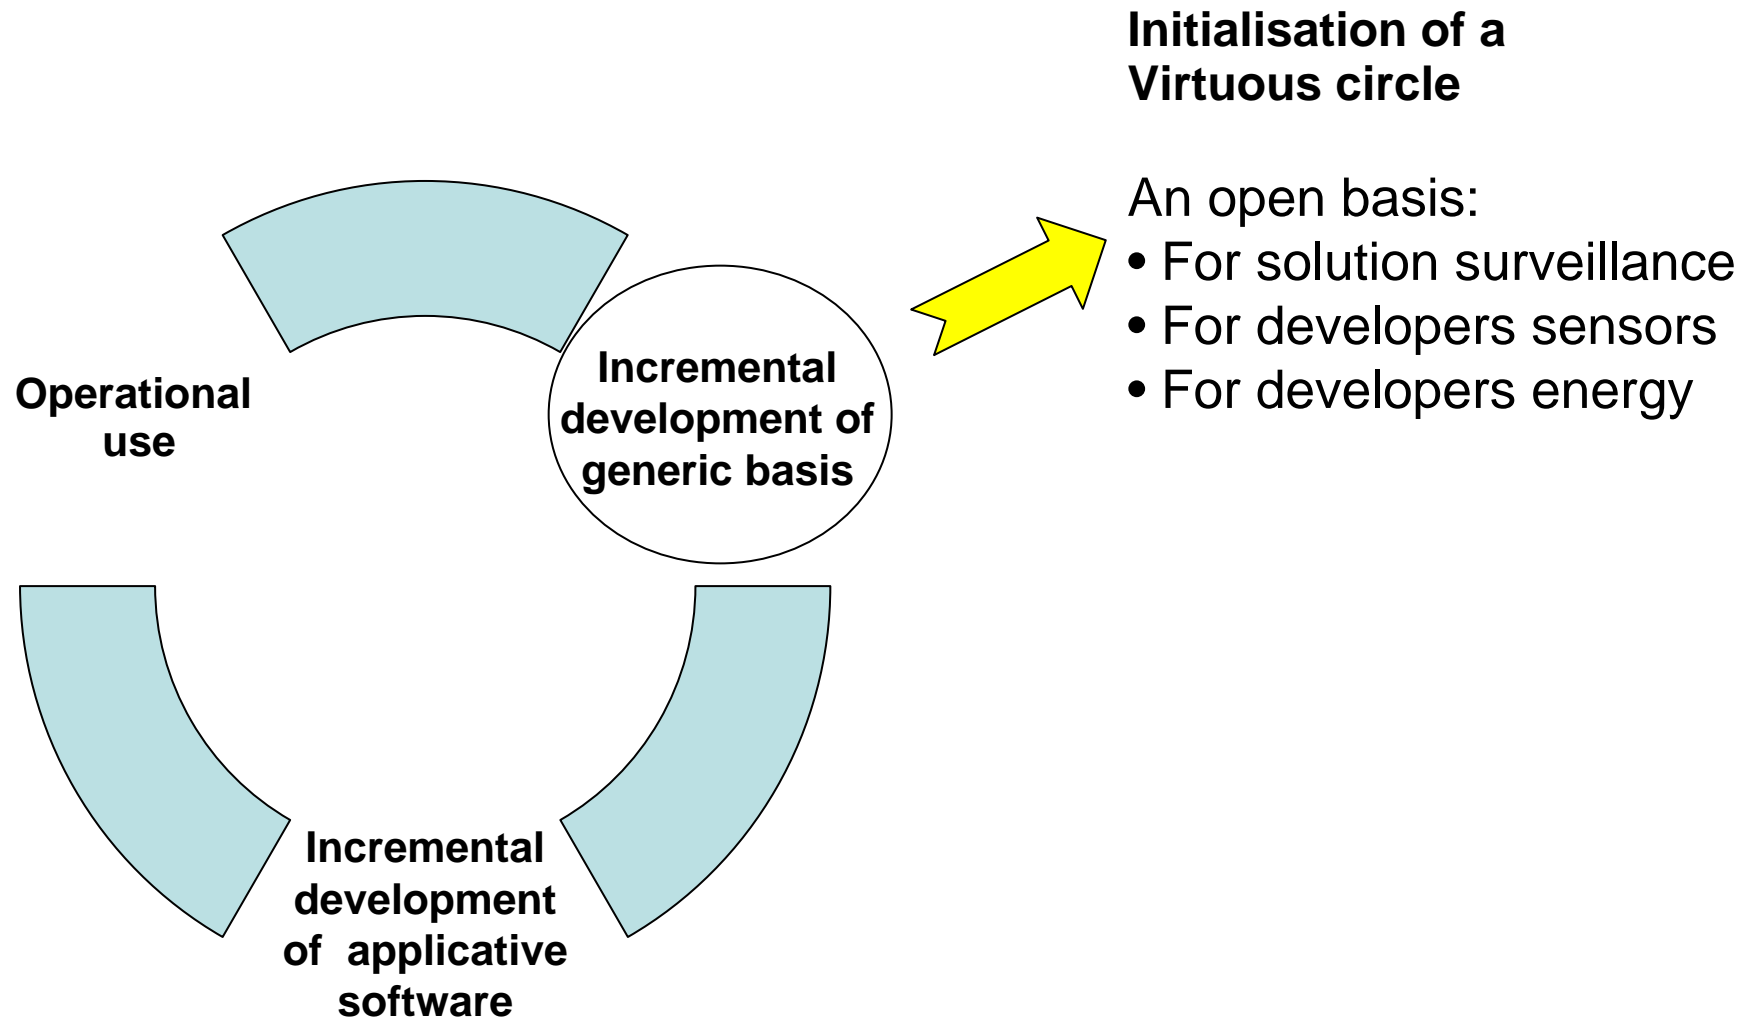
Initialisation of a Virtuous circle

An open basis:
• For solution surveillance
• For developers sensors
• For developers energy

Incremental development of generic basis

Operational use

Incremental development of applicative software